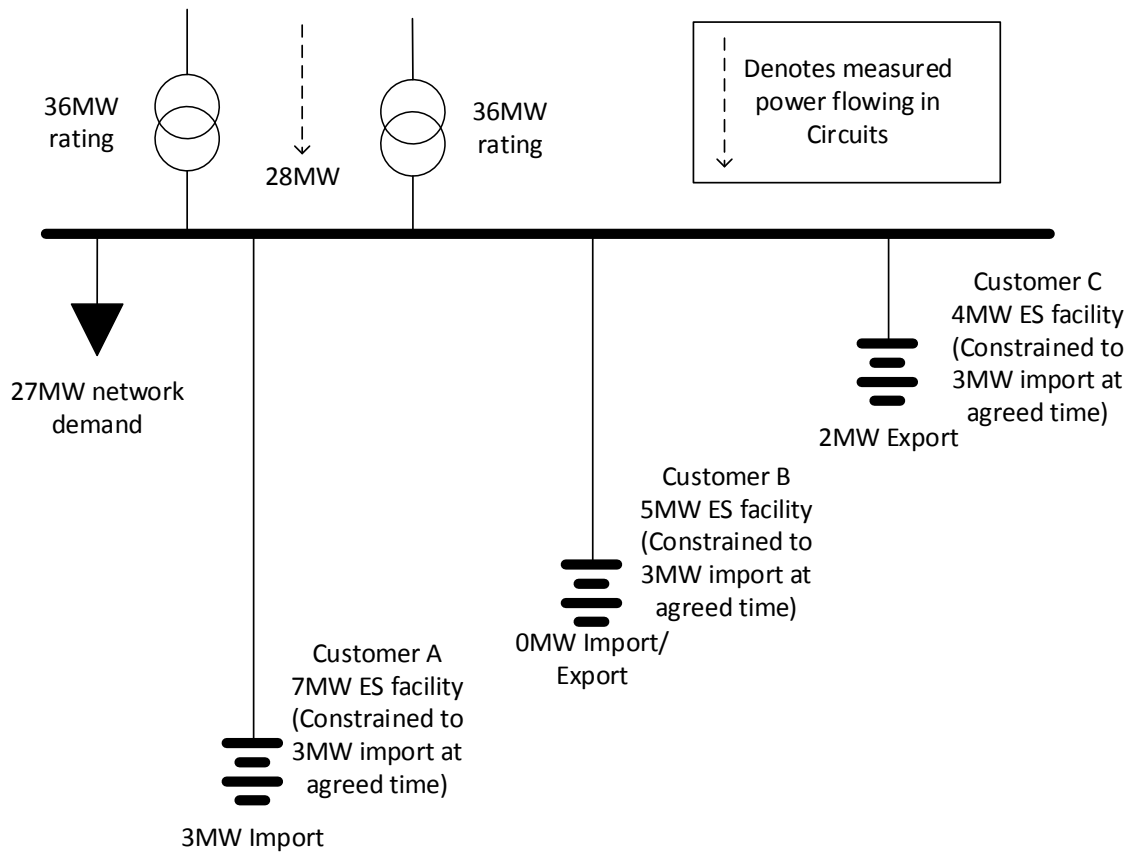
36MW rating

28MW

36MW rating

Denotes measured power flowing in Circuits

27MW network demand

Customer C
4MW ES facility
(Constrained to 3MW import at agreed time)

2MW Export

Customer B
5MW ES facility
(Constrained to 3MW import at agreed time)

0MW Import/ Export

Customer A
7MW ES facility
(Constrained to 3MW import at agreed time)

3MW Import